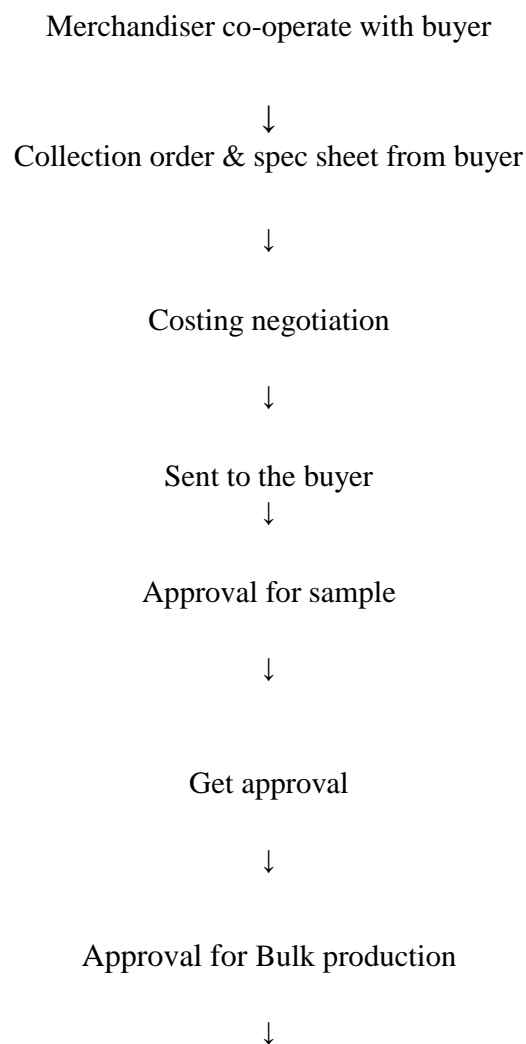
Merchandiser co-operate with buyer

↓

Collection order & spec sheet from buyer

↓

Costing negotiation

↓

Sent to the buyer

↓

Approval for sample

↓

Get approval

↓

Approval for Bulk production

↓